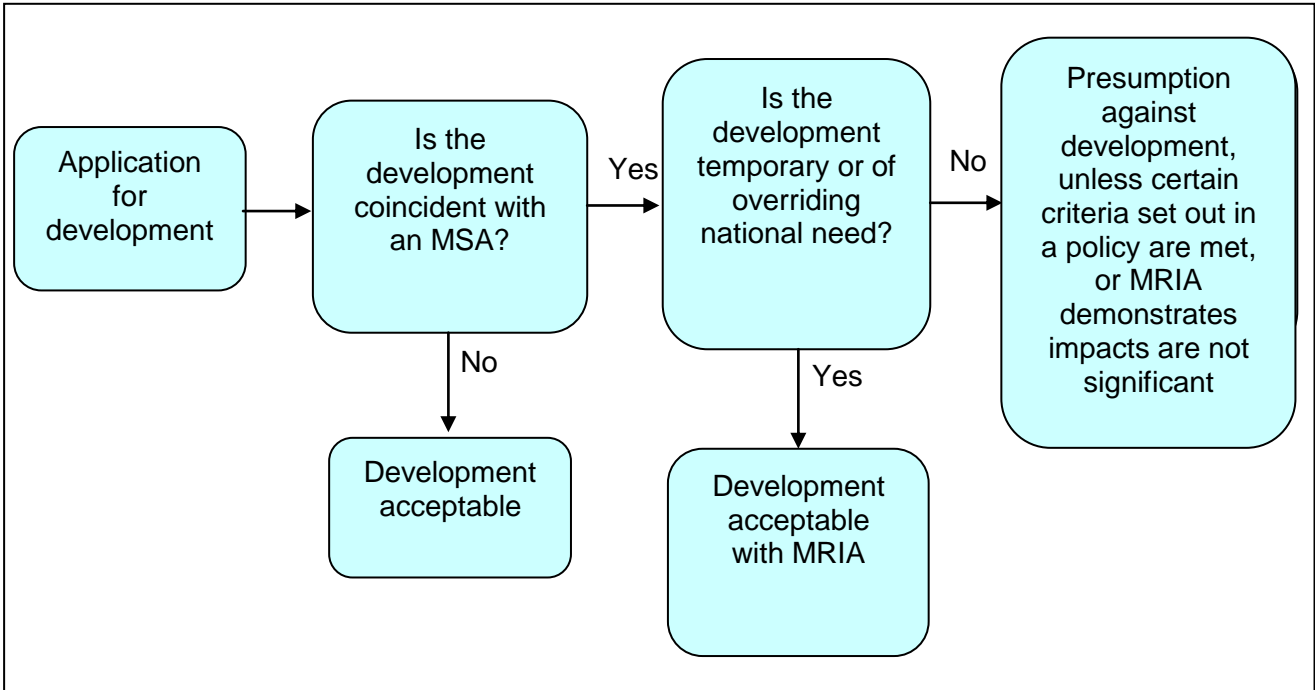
Application for development

Is the development coincident with an MSA?

Yes

No

Development acceptable

Is the development temporary or of overriding national need?

No

Yes

Development acceptable with MRIA

Presumption against development, unless certain criteria set out in a policy are met, or MRIA demonstrates impacts are not significant